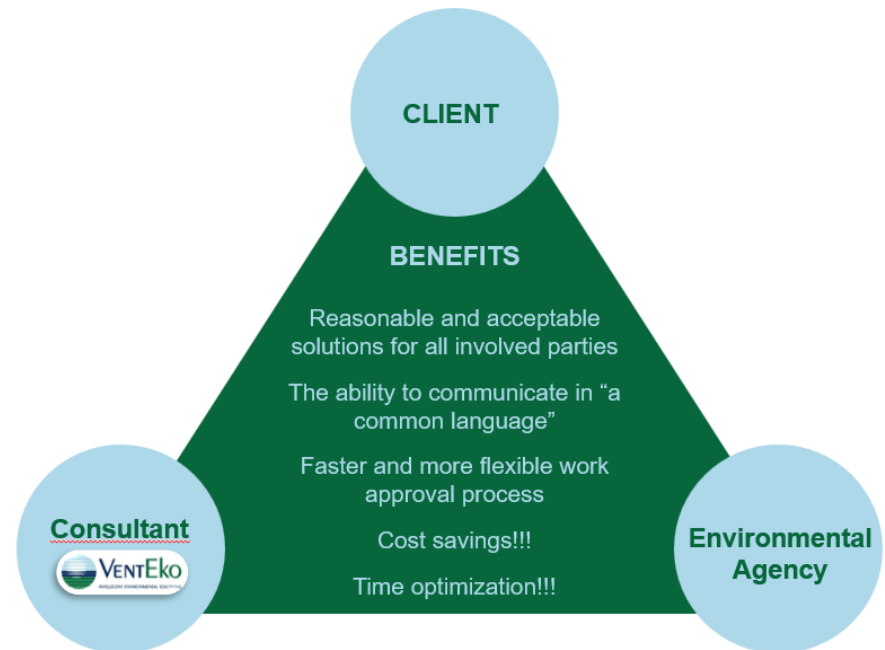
CLIENT

BENEFITS

Reasonable and acceptable solutions for all involved parties

The ability to communicate in "a common language"

Faster and more flexible work approval process

Cost savings!!!

Time optimization!!!

Consultant

VentEko

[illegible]

Environmental Agency